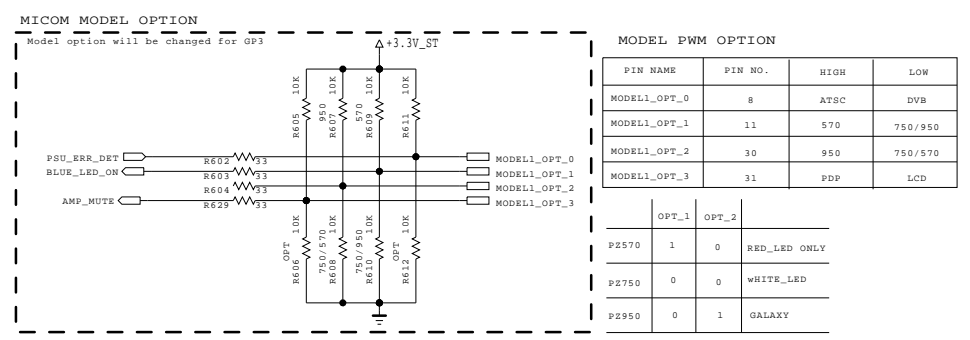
MICOM MODEL OPTION

Model option will be changed for GP3

+3.3V_ST

10K R605
950 10K R607
570 10K R609
10K R611

PSU_ERR_DET
BLUE_LED_ON
AMP_MUTE

R602 33
R603 33
R604 33
R629 33

MODEL1_OPT_0
MODEL1_OPT_1
MODEL1_OPT_2
MODEL1_OPT_3

OPT 10K R606
750/570 10K R608
750/950 10K R610
OPT 10K R612

MODEL PWM OPTION

| PIN NAME | PIN NO. | HIGH | LOW |
|---|---|---|---|
| MODEL1_OPT_0 | 8 | ATSC | DVB |
| MODEL1_OPT_1 | 11 | 570 | 750/950 |
| MODEL1_OPT_2 | 30 | 950 | 750/570 |
| MODEL1_OPT_3 | 31 | PDP | LCD |

| | OPT_1 | OPT_2 | |
|---|---|---|---|
| PZ570 | 1 | 0 | RED_LED ONLY |
| PZ750 | 0 | 0 | wHITE_LED |
| PZ950 | 0 | 1 | GALAXY |